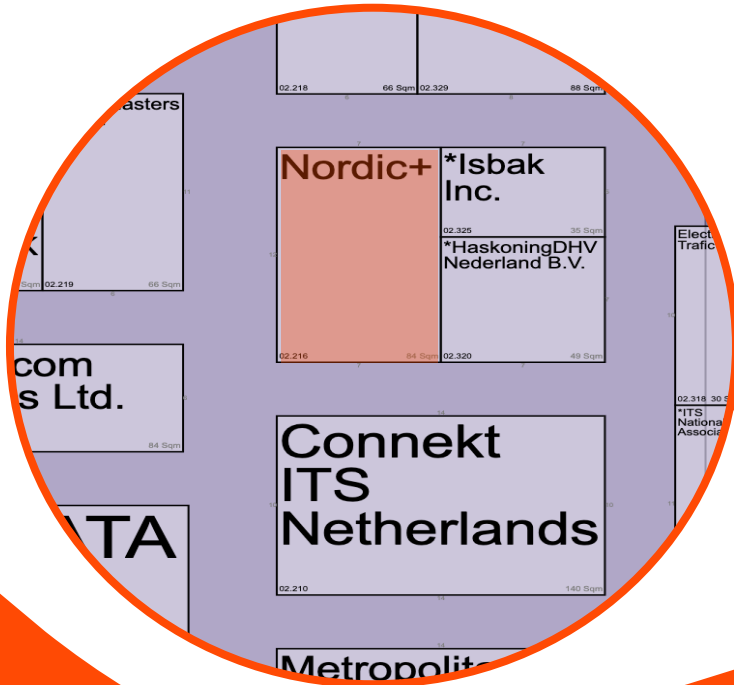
02.218 66 Sqm
02.329 88 Sqm
asters
02.219 66 Sqm
Nordic+
02.216 84 Sqm
*Isbak Inc.
02.325 35 Sqm
*HaskoningDHV Nederland B.V.
02.320 49 Sqm
Elect Trafic
02.318 30 S
*ITS Nationa Associ
com
s Ltd.
84 Sqm
Connekt ITS Netherlands
02.210 140 Sqm
ATA
Metropolit